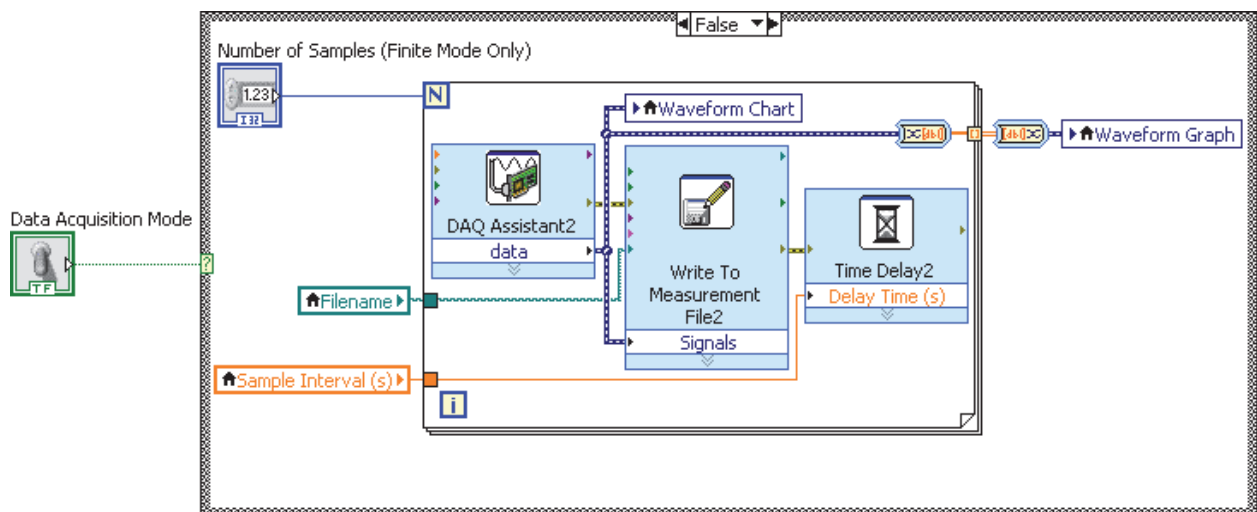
False

Number of Samples (Finite Mode Only)

1.23

I32

N

Waveform Chart

Waveform Graph

Data Acquisition Mode

TF

?

DAQ Assistant2

data

Write To Measurement File2

Signals

Time Delay2

Delay Time (s)

Filename

Sample Interval (s)

i